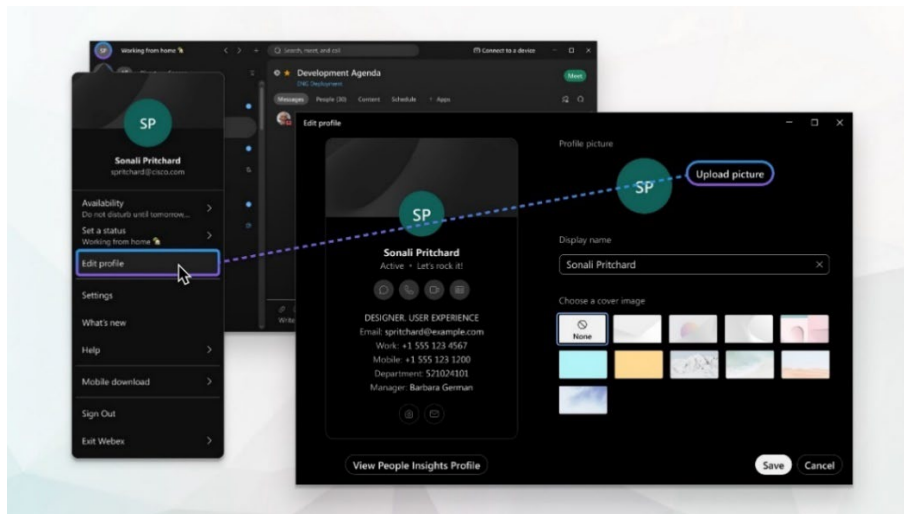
SP Working from home
Search, meet, and call
Connect to a device
Development Agenda
DSC Deployment
Meet
Messages People (30) Content Schedule + Apps

SP
Sonali Pritchard
spritchard@cisco.com
Availability
Do not disturb until tomorrow...
Set a status
Working from home
Edit profile
Settings
What's new
Help
Mobile download
Sign Out
Exit Webex

Edit profile
SP
Sonali Pritchard
Active • Let's rock it!
DESIGNER, USER EXPERIENCE
Email: spritchard@example.com
Work: +1 555 123 4567
Mobile: +1 555 123 1200
Department: 521024101
Manager: Barbara German
View People Insights Profile

Profile picture
SP
Upload picture
Display name
Sonali Pritchard
Choose a cover image
None
Save
Cancel